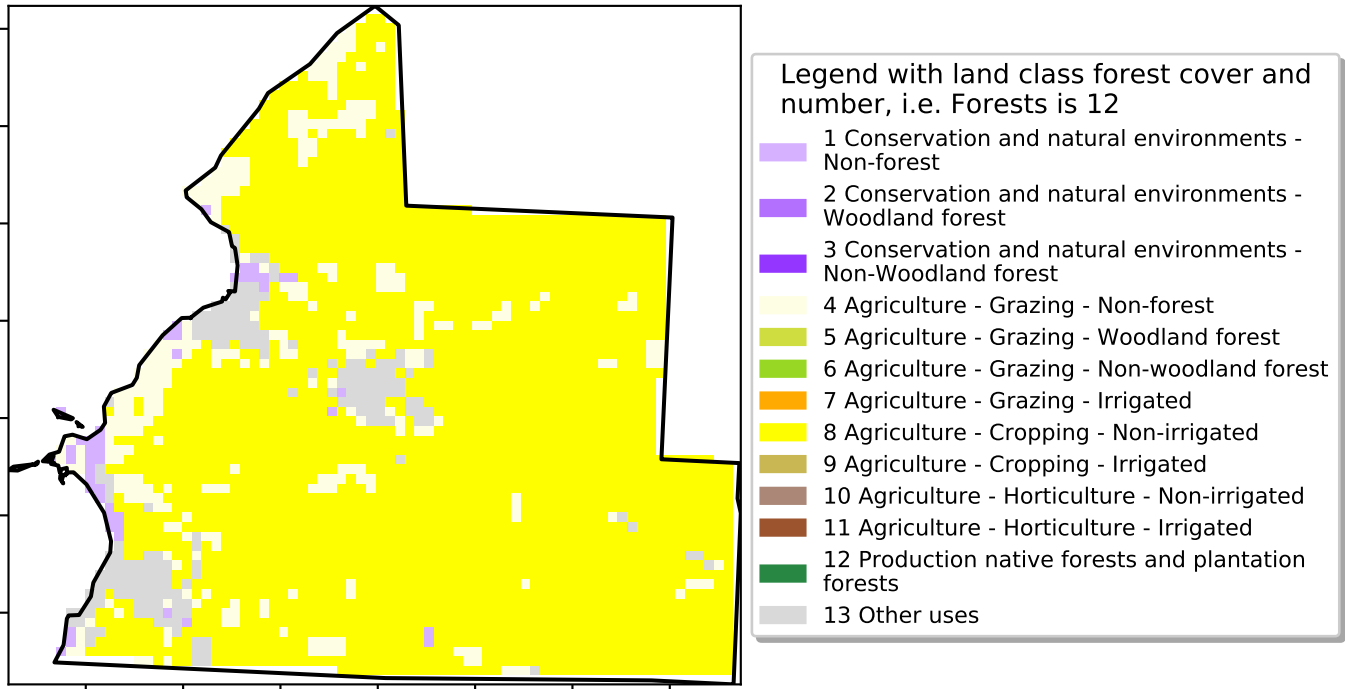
Legend with land class forest cover and number, i.e. Forests is 12

1 Conservation and natural environments - Non-forest
2 Conservation and natural environments - Woodland forest
3 Conservation and natural environments - Non-Woodland forest
4 Agriculture - Grazing - Non-forest
5 Agriculture - Grazing - Woodland forest
6 Agriculture - Grazing - Non-woodland forest
7 Agriculture - Grazing - Irrigated
8 Agriculture - Cropping - Non-irrigated
9 Agriculture - Cropping - Irrigated
10 Agriculture - Horticulture - Non-irrigated
11 Agriculture - Horticulture - Irrigated
12 Production native forests and plantation forests
13 Other uses